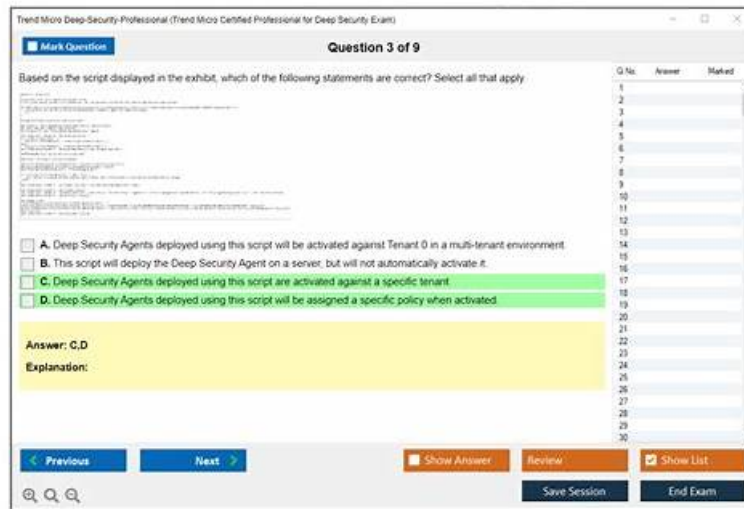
Trend Micro Deep-Security-Professional (Trend Micro Certified Professional for Deep Security Exam)

Mark Question

Question 3 of 9

Based on the script displayed in the exhibit, which of the following statements are correct? Select all that apply.

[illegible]

A. Deep Security Agents deployed using this script will be activated against Tenant 0 in a multi-tenant environment.

B. This script will deploy the Deep Security Agent on a server, but will not automatically activate it.

C. Deep Security Agents deployed using this script are activated against a specific tenant.

D. Deep Security Agents deployed using this script will be assigned a specific policy when activated.

Answer: C,D

Explanation:

| Q No. | Answer | Marked |
|---|---|---|
| 1 | | |
| 2 | | |
| 3 | | |
| 4 | | |
| 5 | | |
| 6 | | |
| 7 | | |
| 8 | | |
| 9 | | |
| 10 | | |
| 11 | | |
| 12 | | |
| 13 | | |
| 14 | | |
| 15 | | |
| 16 | | |
| 17 | | |
| 18 | | |
| 19 | | |
| 20 | | |
| 21 | | |
| 22 | | |
| 23 | | |
| 24 | | |
| 25 | | |
| 26 | | |
| 27 | | |
| 28 | | |
| 29 | | |
| 30 | | |

Previous

Next

Show Answer

Review

Show List

Save Session

End Exam